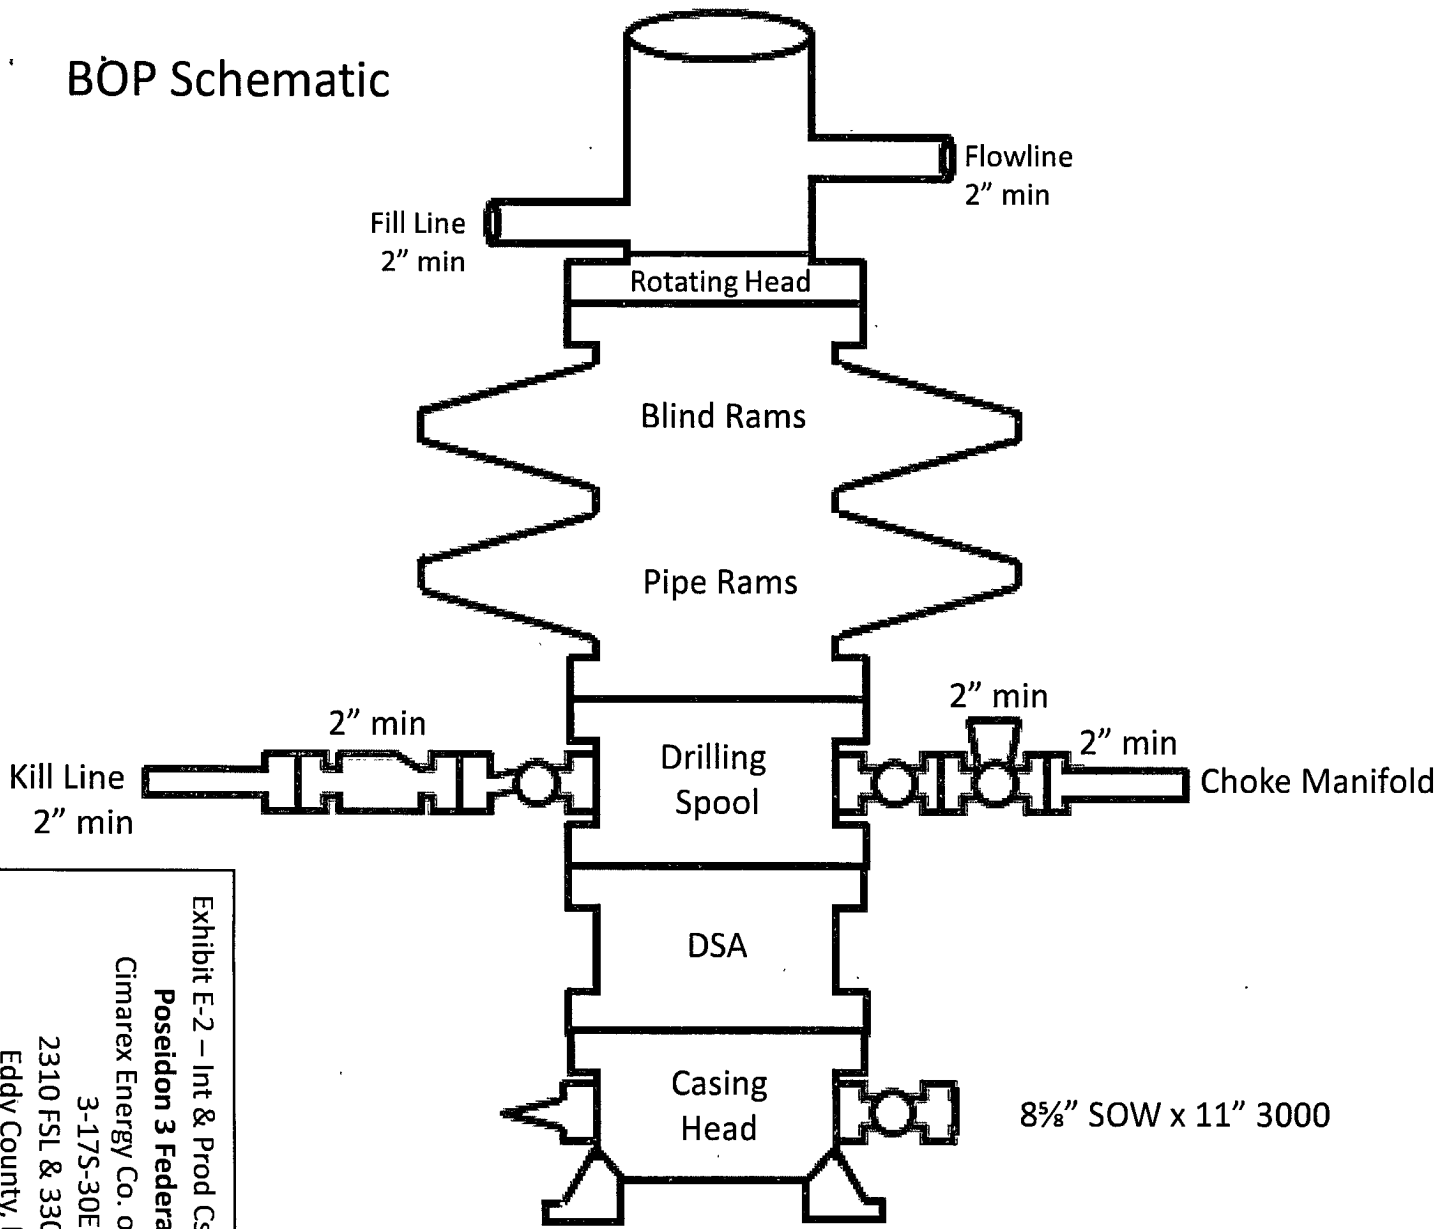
BOP Schematic

Flowline
2” min

Fill Line
2” min

Rotating Head

Blind Rams

Pipe Rams

2” min

2” min

2” min

Kill Line
2” min

Drilling
Spool

Choke Manifold

DSA

Casing
Head

8⅝” SOW x 11” 3000

Exhibit E-2 – Int & Prod Cs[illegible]
Poseidon 3 Federa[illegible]
Cimarex Energy Co. o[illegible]
3-17S-30E
2310 FSL & 33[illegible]
Eddy County, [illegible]